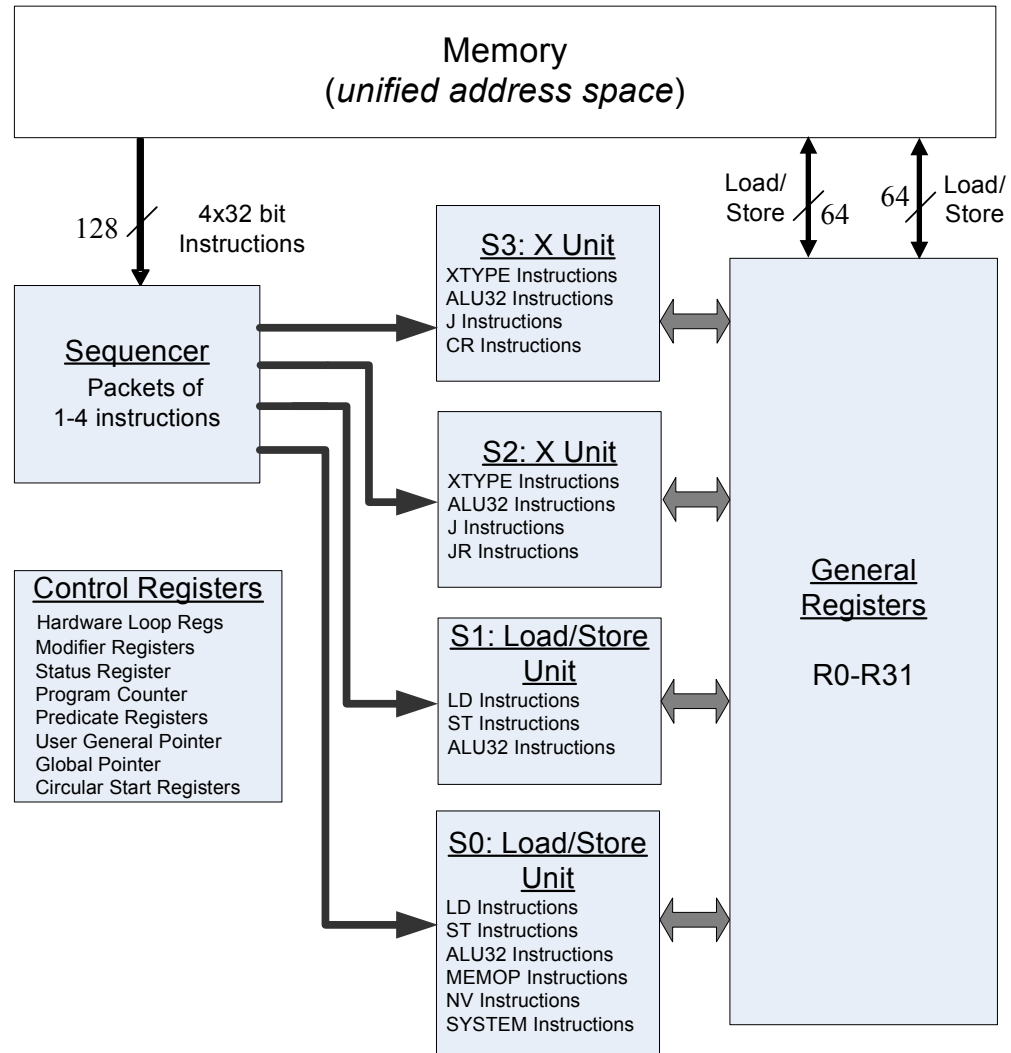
Memory
(*unified address space*)

128

4x32 bit
Instructions

Load/
Store

64

64

Load/
Store

Sequencer
Packets of
1-4 instructions

S3: X Unit
XTYPE Instructions
ALU32 Instructions
J Instructions
CR Instructions

S2: X Unit
XTYPE Instructions
ALU32 Instructions
J Instructions
JR Instructions

Control Registers
Hardware Loop Regs
Modifier Registers
Status Register
Program Counter
Predicate Registers
User General Pointer
Global Pointer
Circular Start Registers

S1: Load/Store
Unit
LD Instructions
ST Instructions
ALU32 Instructions

S0: Load/Store
Unit
LD Instructions
ST Instructions
ALU32 Instructions
MEMOP Instructions
NV Instructions
SYSTEM Instructions

General
Registers

R0-R31